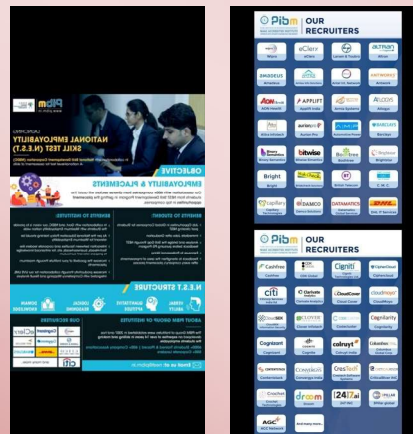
Pibm

NATIONAL EMPLOYABILITY SKILL TEST (N.E.S.T.)

OBJECTIVE

EMPLOYABILITY & PLACEMENTS

BENEFITS TO STUDENT:

BENEFITS TO INSTITUTES:

N.E.S.T STRUCTURE

VERBAL ABILITY

QUANTITATIVE APTITUDE

LOGICAL REASONING

DOMAIN KNOWLEDGE

OUR RECRUITERS

ABOUT PIBM GROUP OF INSTITUTES

Pibm OUR RECRUITERS

Wipro

eClerx

Larsen & Toubro

Intellect

Mahindra

ZS

Zuari

AON

APPLIFT

ALCOR

MAHINDRA

BARCLAYS

Bright

bitwise

DMRC

DATAMATICS

DHL

Pibm OUR RECRUITERS

CashFree

Cignity

CipherCloud

Citi

Clarivate Analytics

CloudCover

CloudSEK

Cloudmaya

Cognizant

CognizantX

CloudLeaf

Coforge

Concentrix

Cognitio

Cognizant

calrays

CoachMate

COMMVAULT

Cropin

CresTech

CrossOver

CrowdStrike

dream

247ai

AGC

And many more..